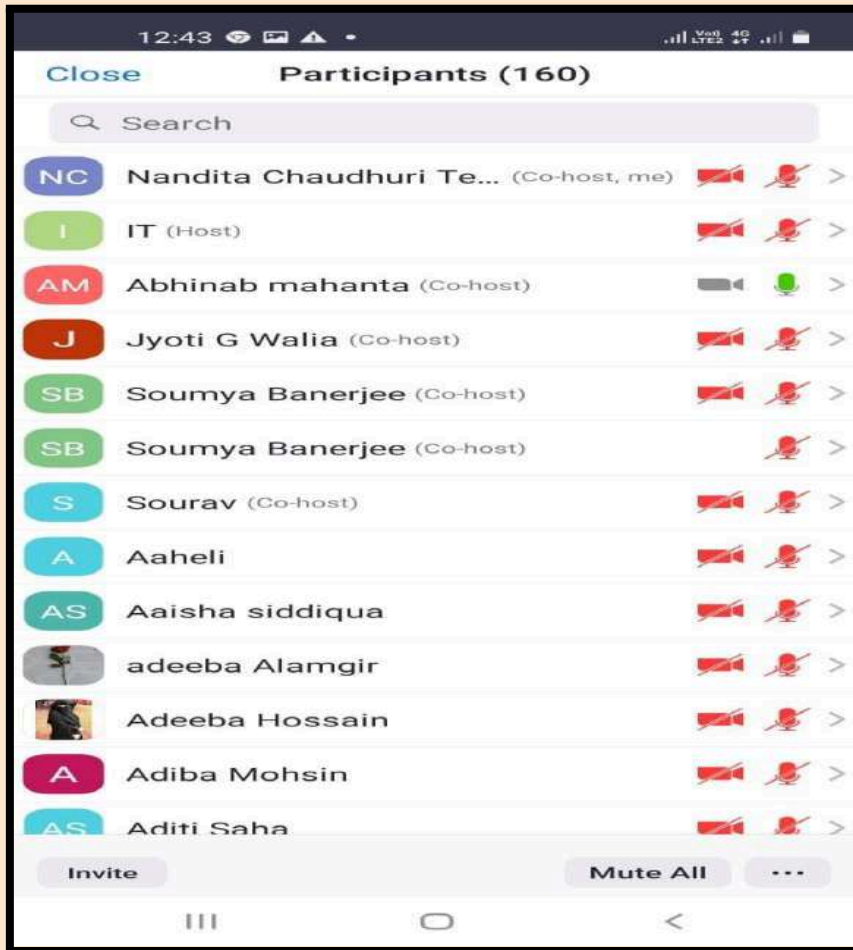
12:43

Vo) LTE2 4G

Close Participants (160)

Search

NC Nandita Chaudhuri Te... (Co-host, me)

I IT (Host)

AM Abhinab mahanta (Co-host)

J Jyoti G Walia (Co-host)

SB Soumya Banerjee (Co-host)

SB Soumya Banerjee (Co-host)

S Sourav (Co-host)

A Aaheli

AS Aaisha siddiqua

adeeba Alamgir

Adeeba Hossain

A Adiba Mohsin

AS Aditi Saha

Invite

Mute All

...